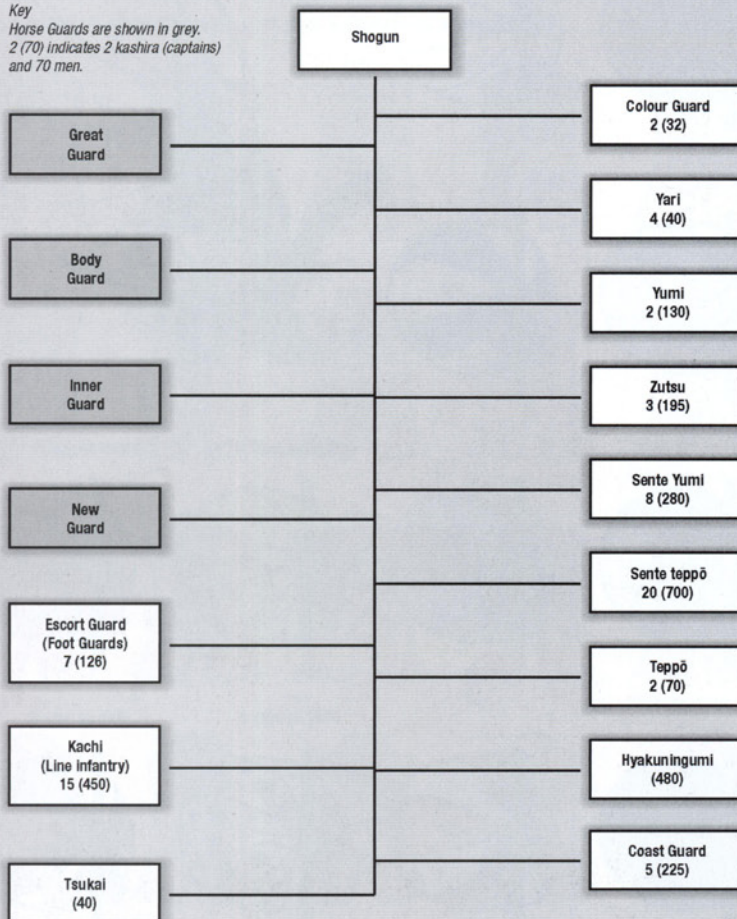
Key
Horse Guards are shown in grey.
2 (70) indicates 2 kashira (captains) and 70 men.

Shogun

Great Guard

Body Guard

Inner Guard

New Guard

Escort Guard (Foot Guards) 7 (126)

Kachi (Line infantry) 15 (450)

Tsukai (40)

Colour Guard 2 (32)

Yari 4 (40)

Yumi 2 (130)

Zutsu 3 (195)

Sente Yumi 8 (280)

Sente teppō 20 (700)

Teppō 2 (70)

Hyakuningumi (480)

Coast Guard 5 (225)